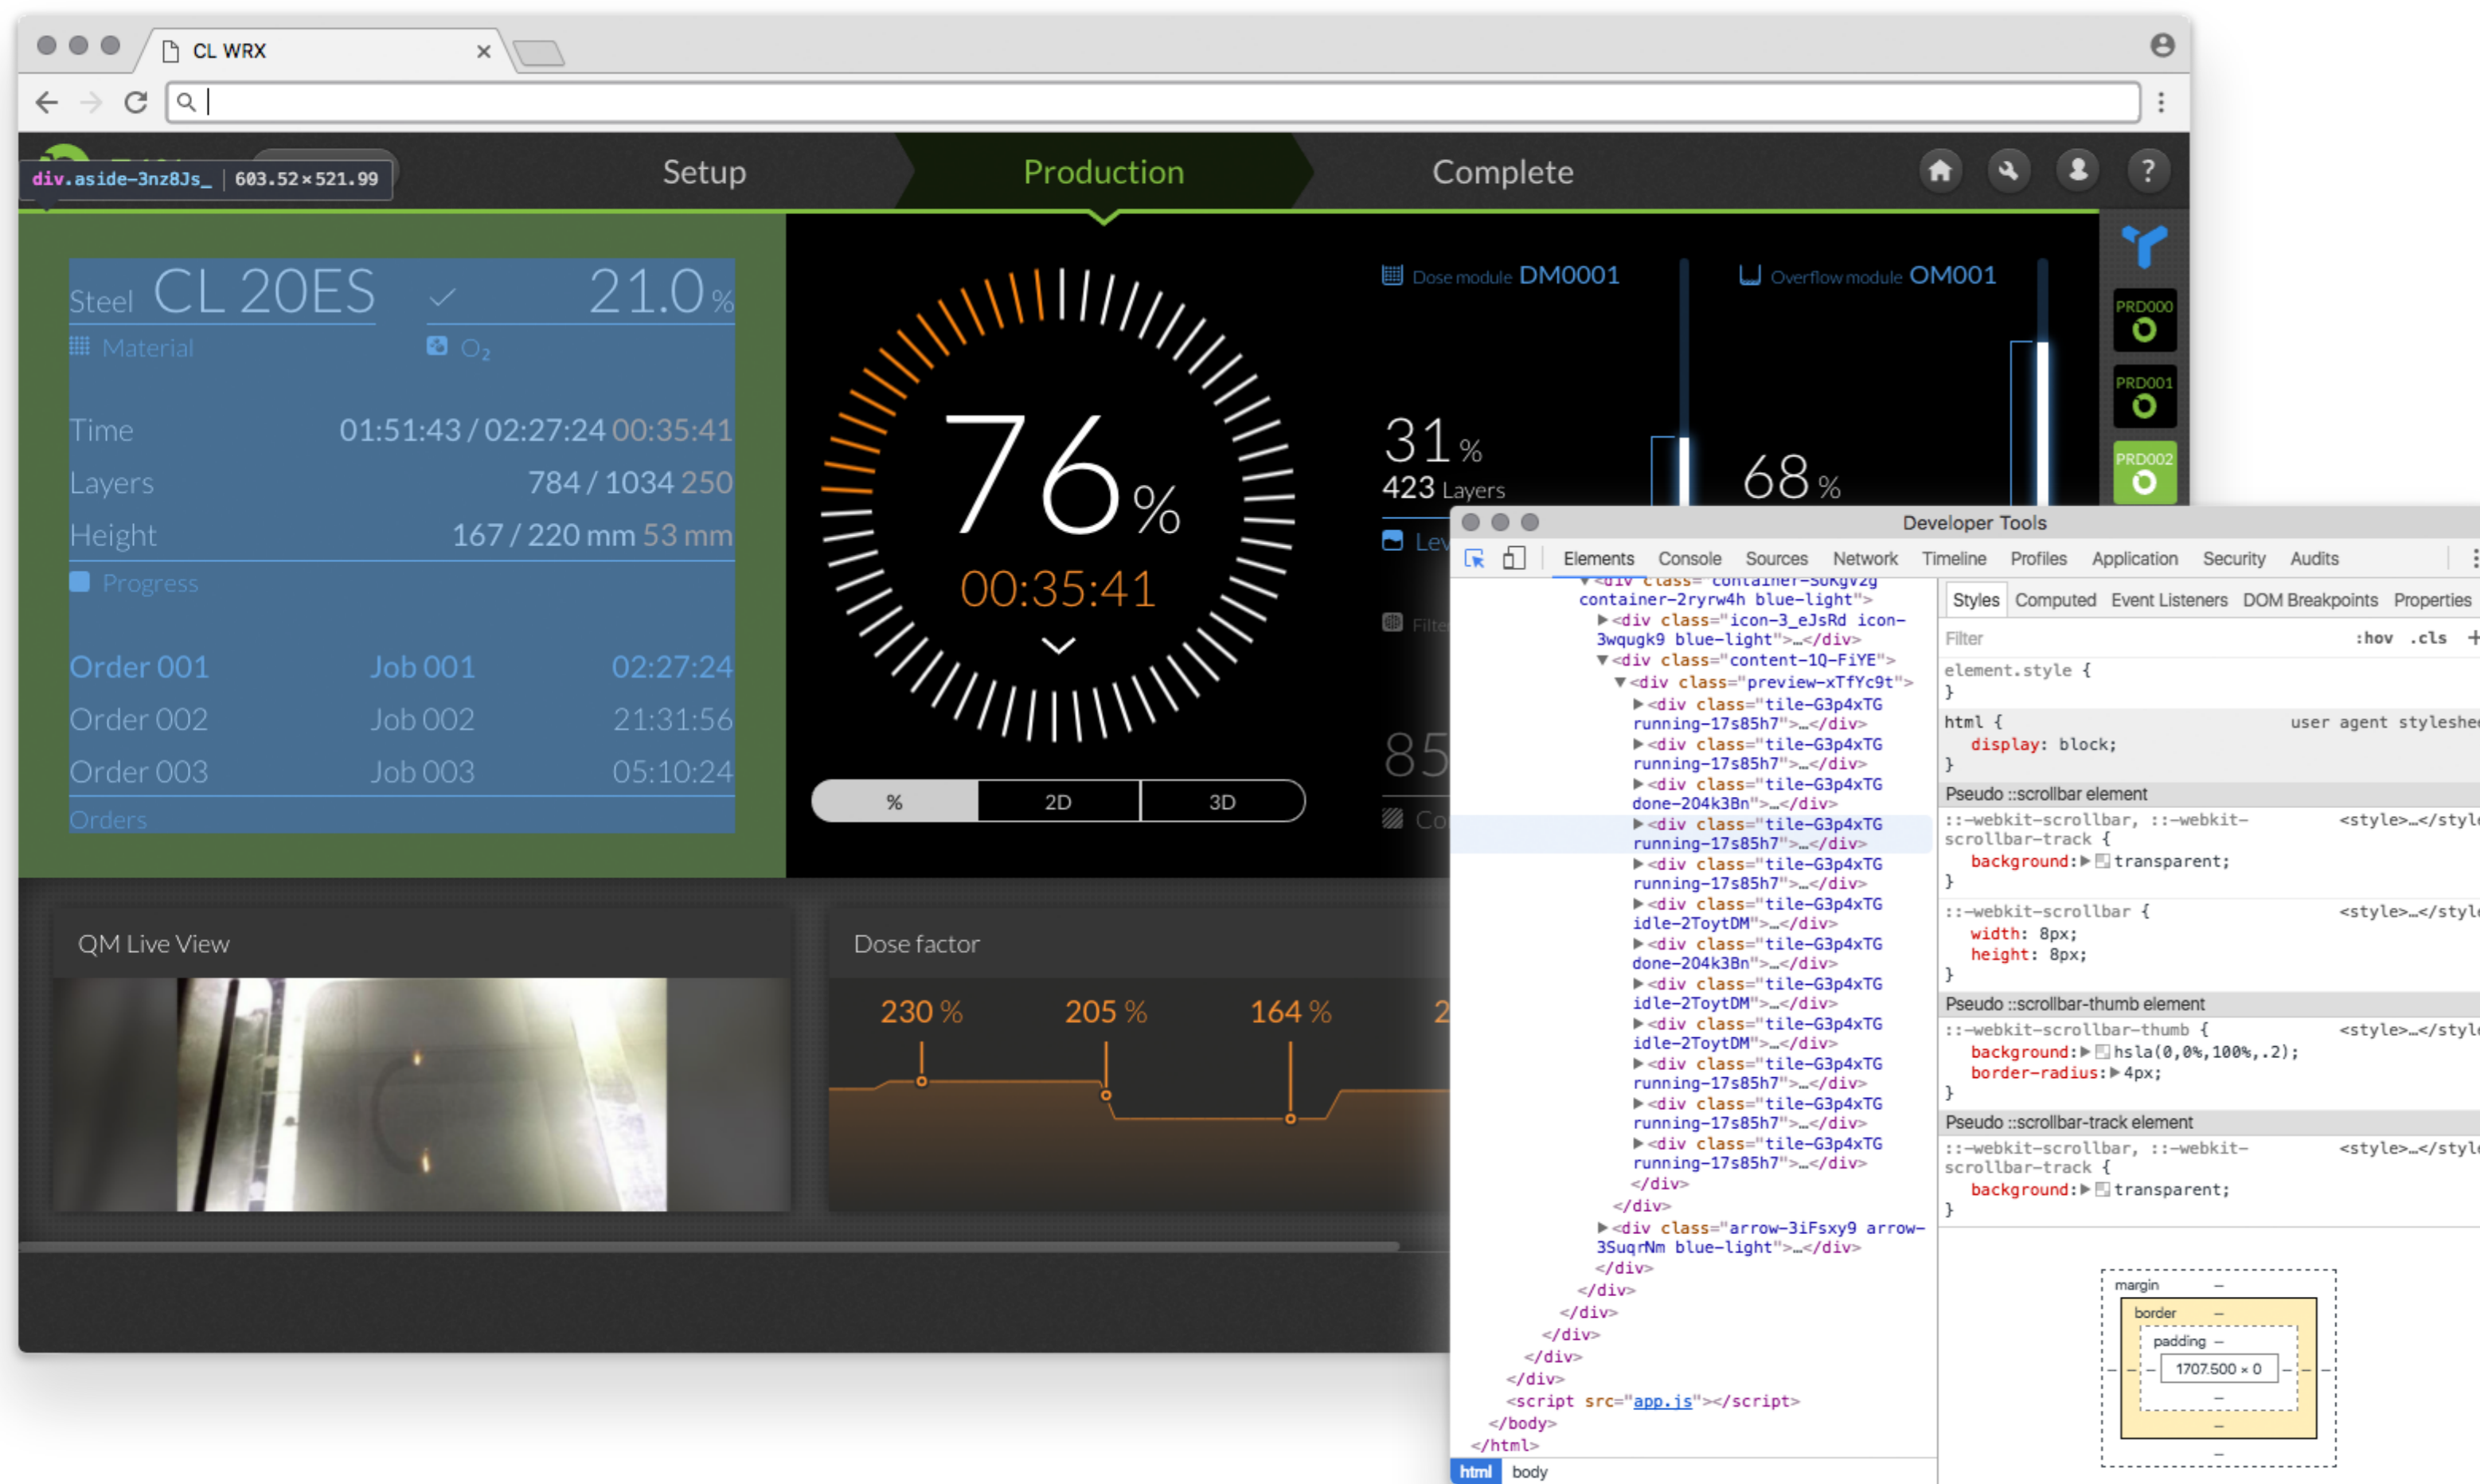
CL WRX

div.aside-3nz8Js_ | 603.52×521.99

Setup
Production
Complete

Steel CL 20ES 21.0 %
Material
$O_2$

Time 01:51:43 / 02:27:24 00:35:41
Layers 784 / 1034 250
Height 167 / 220 mm 53 mm
Progress

Order 001 Job 001 02:27:24
Order 002 Job 002 21:31:56
Order 003 Job 003 05:10:24
Orders

76 %
00:35:41

% 2D 3D

Dose module DM0001
Overflow module OM001

31 %
423 Layers
68 %
Lev
Filte
85
Co

PRD000
PRD001
PRD002

QM Live View

Dose factor
230 % 205 % 164 % 2

Developer Tools
Elements Console Sources Network Timeline Profiles Application Security Audits

<div class="container-3oKgvzg container-2ryrw4h blue-light">
▶<div class="icon-3_eJsRd icon-3wqugk9 blue-light">…</div>
▼<div class="content-1Q-FiYE">
▼<div class="preview-xTfYc9t">
▶<div class="tile-G3p4xTG running-17s85h7">…</div>
▶<div class="tile-G3p4xTG running-17s85h7">…</div>
▶<div class="tile-G3p4xTG done-204k3Bn">…</div>
▶<div class="tile-G3p4xTG running-17s85h7">…</div>
▶<div class="tile-G3p4xTG running-17s85h7">…</div>
▶<div class="tile-G3p4xTG idle-2ToytDM">…</div>
▶<div class="tile-G3p4xTG done-204k3Bn">…</div>
▶<div class="tile-G3p4xTG idle-2ToytDM">…</div>
▶<div class="tile-G3p4xTG idle-2ToytDM">…</div>
▶<div class="tile-G3p4xTG running-17s85h7">…</div>
▶<div class="tile-G3p4xTG running-17s85h7">…</div>
▶<div class="tile-G3p4xTG running-17s85h7">…</div>
</div>
</div>
▶<div class="arrow-3iFsxy9 arrow-3SuqrNm blue-light">…</div>
</div>
</div>
</div>
</div>
</div>
</div>
<script src="app.js"></script>
</body>
</html>

html body

Styles Computed Event Listeners DOM Breakpoints Properties
Filter :hov .cls +
element.style {
}
html { user agent styleshe
display: block;
}
Pseudo ::scrollbar element
::-webkit-scrollbar, ::-webkit-scrollbar-track { <style>…</styl
background: ▶ transparent;
}
::-webkit-scrollbar { <style>…</styl
width: 8px;
height: 8px;
}
Pseudo ::scrollbar-thumb element
::-webkit-scrollbar-thumb { <style>…</styl
background: ▶ hsla(0,0%,100%,.2);
border-radius: ▶ 4px;
}
Pseudo ::scrollbar-track element
::-webkit-scrollbar, ::-webkit-scrollbar-track { <style>…</styl
background: ▶ transparent;
}

margin –
border –
padding –
– – 1707.500 × 0 – –
–
–
–